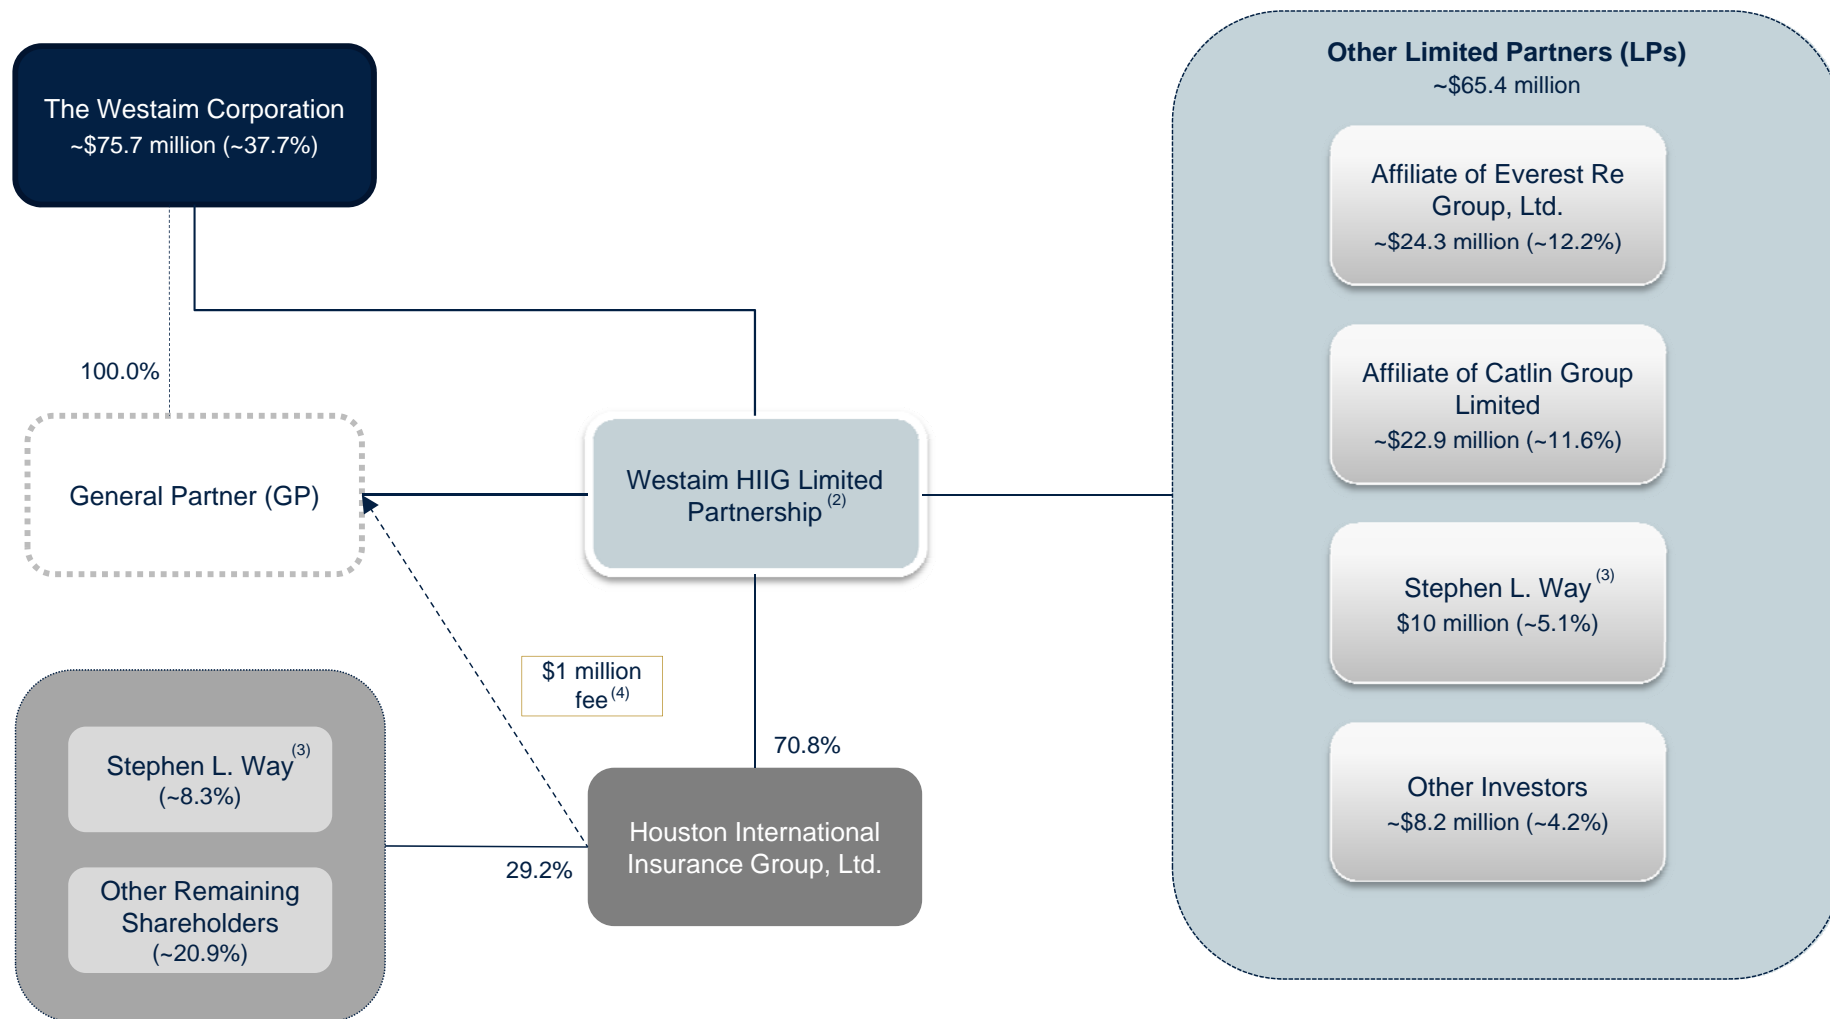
The Westaim Corporation
~$75.7 million (~37.7%)

100.0%

General Partner (GP)

Westaim HIIG Limited Partnership $^{(2)}$

$1 million fee $^{(4)}$

70.8%

Stephen L. Way $^{(3)}$
(~8.3%)

Other Remaining Shareholders
(~20.9%)

29.2%

Houston International Insurance Group, Ltd.

Other Limited Partners (LPs)
~$65.4 million

Affiliate of Everest Re Group, Ltd.
~$24.3 million (~12.2%)

Affiliate of Catlin Group Limited
~$22.9 million (~11.6%)

Stephen L. Way $^{(3)}$
$10 million (~5.1%)

Other Investors
~$8.2 million (~4.2%)